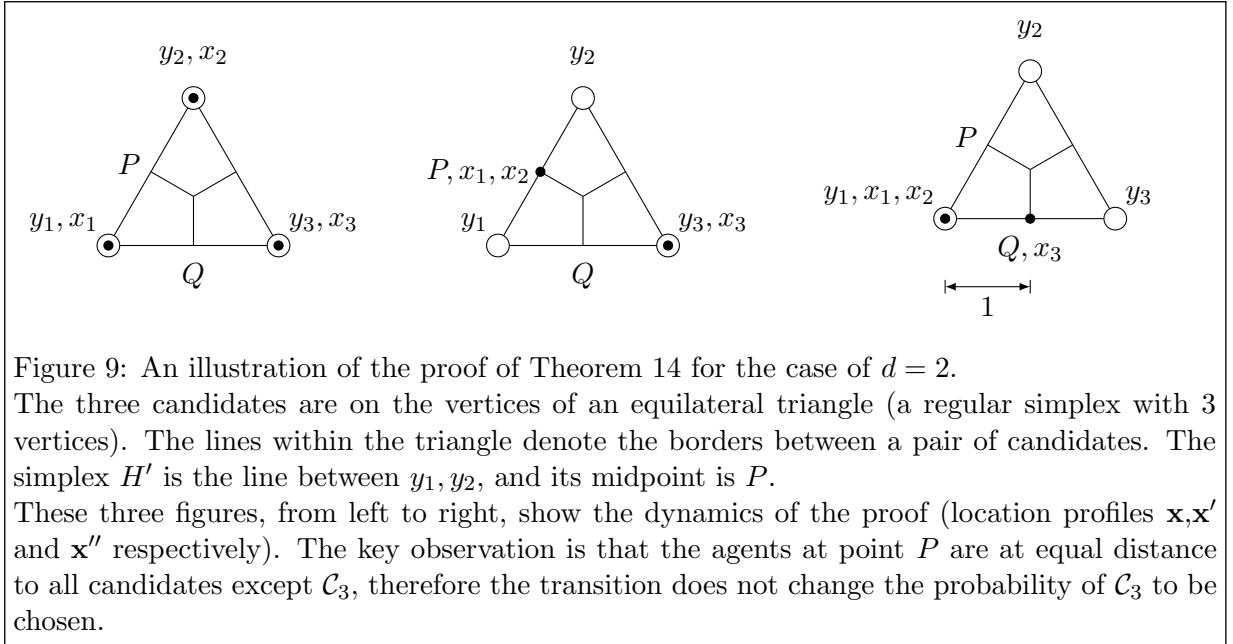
$y_2, x_2$

$P$

$y_1, x_1$

$y_3, x_3$

$Q$

$y_2$

$P, x_1, x_2$

$y_1$

$y_3, x_3$

$Q$

$y_2$

$P$

$y_1, x_1, x_2$

$y_3$

$Q, x_3$

1

Figure 9: An illustration of the proof of Theorem 14 for the case of $d = 2$.
The three candidates are on the vertices of an equilateral triangle (a regular simplex with 3 vertices). The lines within the triangle denote the borders between a pair of candidates. The simplex $H'$ is the line between $y_1, y_2$, and its midpoint is $P$.
These three figures, from left to right, show the dynamics of the proof (location profiles $\mathbf{x}$,$\mathbf{x}'$ and $\mathbf{x}''$ respectively). The key observation is that the agents at point $P$ are at equal distance to all candidates except $\mathcal{C}_3$, therefore the transition does not change the probability of $\mathcal{C}_3$ to be chosen.